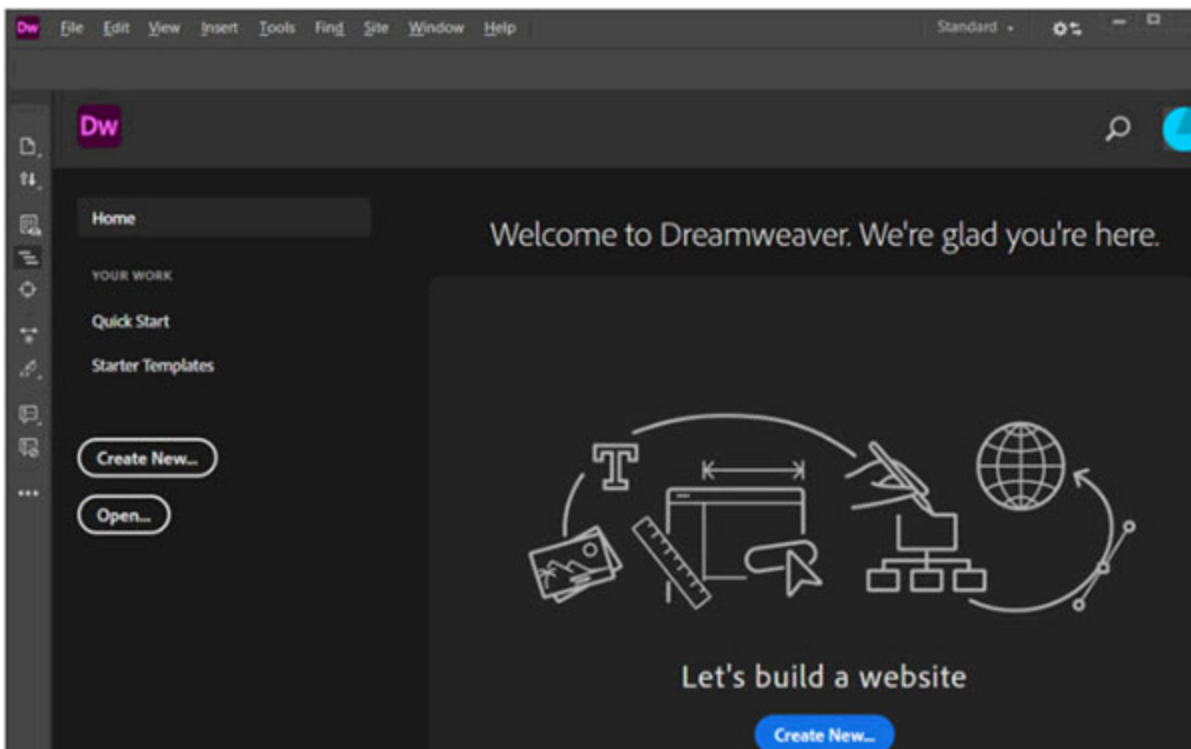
Dw File Edit View Insert Tools Find Site Window Help

Standard

Dw

Home

YOUR WORK

Quick Start

Starter Templates

Create New...

Open...

Welcome to Dreamweaver. We're glad you're here.

T

Let's build a website

Create New...